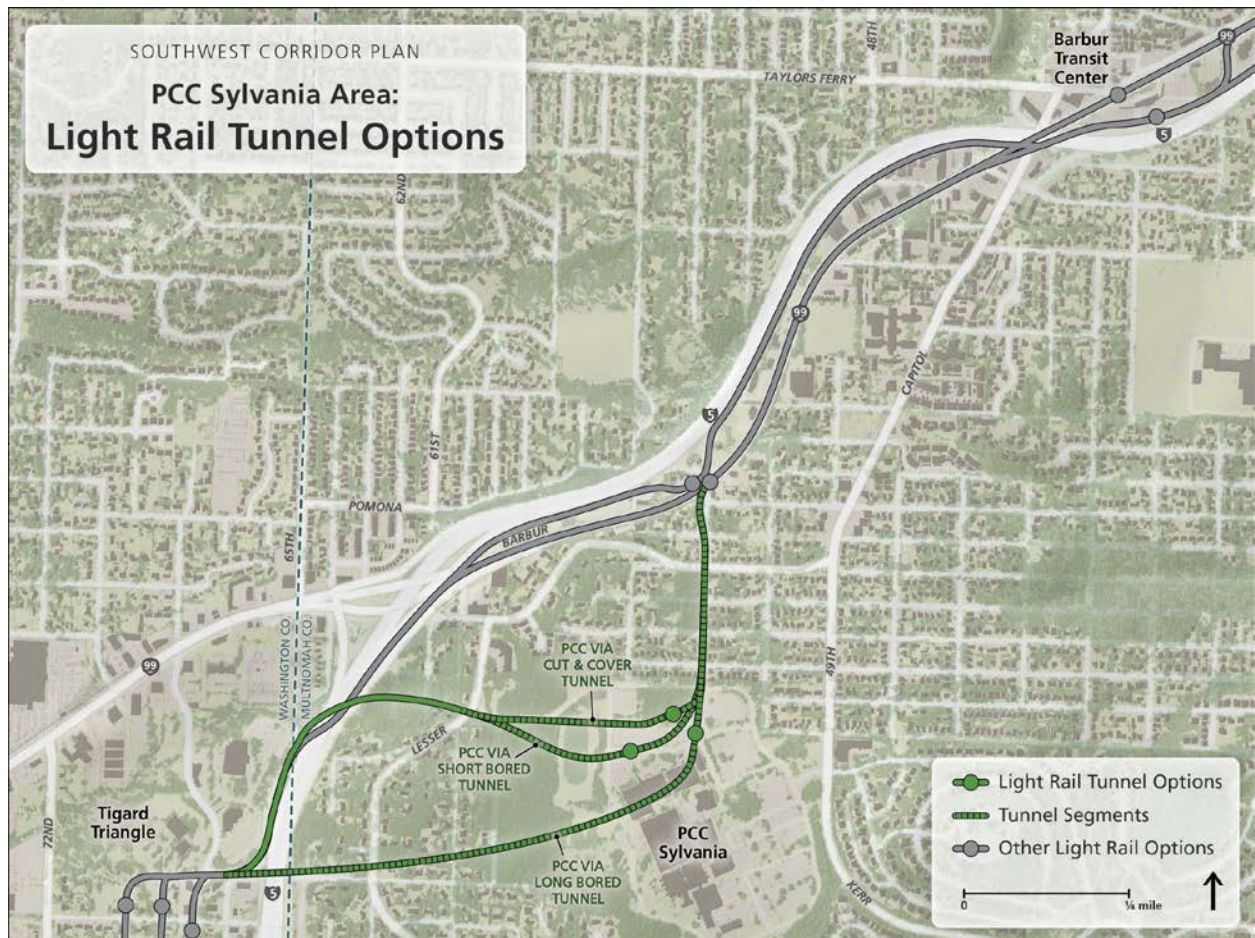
SOUTHWEST CORRIDOR PLAN
PCC Sylvania Area:
Light Rail Tunnel Options

Barbur Transit Center

TAYLORS FERRY

48TH

99

5

62ND

61ST

POMONA

BARBUR

99

5

CAPITOL

65TH

WASHINGTON CO.
MULTNOMAH CO.

99

PCC VIA CUT & COVER TUNNEL

PCC VIA SHORT BORED TUNNEL

LESSER

49TH

Tigard Triangle

72ND

5

PCC VIA LONG BORED TUNNEL

PCC Sylvania

KERR

Light Rail Tunnel Options
Tunnel Segments
Other Light Rail Options

0
¼ mile